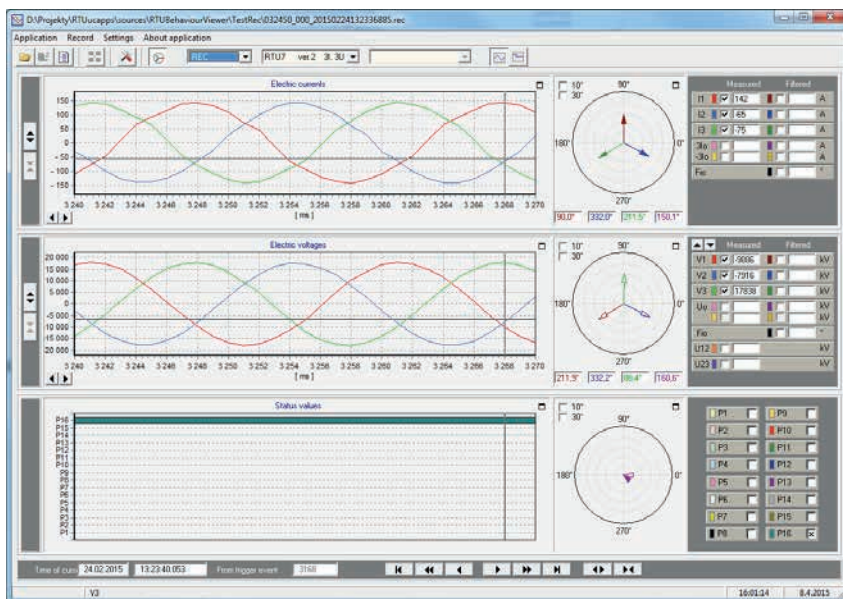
D:\Projekty\RTUucapps\sources\RTUBehaviourViewer\TestRec\032450_000_20150224132336885.rec

Application Record Settings About application

REC
RTU7 ver.2 3I, 3U

Electric currents
150
100
50
0
-50
-100
-150
3 240 3 242 3 244 3 246 3 248 3 250 3 252 3 254 3 256 3 258 3 260 3 262 3 264 3 266 3 268 3 270
[ ms ]

10°
30°
90°
180°
0°
270°
90.0° 332.0° 211.5° 150.1°

Measured Filtered
I1 142 A
I2 -65 A
I3 -75 A
3Io A
-3Io A
Fio °

Electric voltages
20 000
15 000
10 000
5 000
0
-5 000
-10 000
-15 000
-20 000
3 240 3 242 3 244 3 246 3 248 3 250 3 252 3 254 3 256 3 258 3 260 3 262 3 264 3 266 3 268 3 270
[ ms ]

10°
30°
90°
180°
0°
270°
211.9° 332.2° 89.4° 160.6°

Measured Filtered
V1 -9806 kV
V2 -7916 kV
V3 17838 kV
Uo kV
kV
Fio °
U12 kV
U23 kV

Status values
P16
P15
P14
P13
P12
P11
P10
P9
P8
P7
P6
P5
P4
P3
P2
P1

10°
30°
90°
180°
0°
270°

P1 P9
P2 P10
P3 P11
P4 P12
P5 P13
P6 P14
P7 P15
P8 P16

Time of curs 24.02.2015 13:23:40.053 From trigger event 3168

V3 16:01:14 8.4.2015